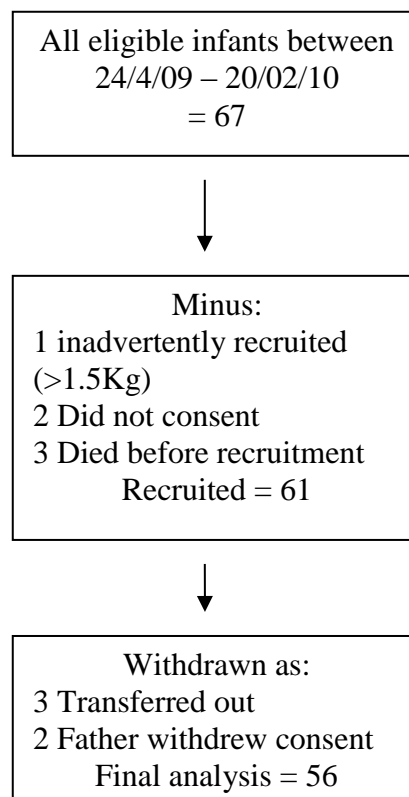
All eligible infants between 24/4/09 – 20/02/10 = 67

Minus:
1 inadvertently recruited (>1.5Kg)
2 Did not consent
3 Died before recruitment
Recruited = 61

Withdrawn as:
3 Transferred out
2 Father withdrew consent
Final analysis = 56